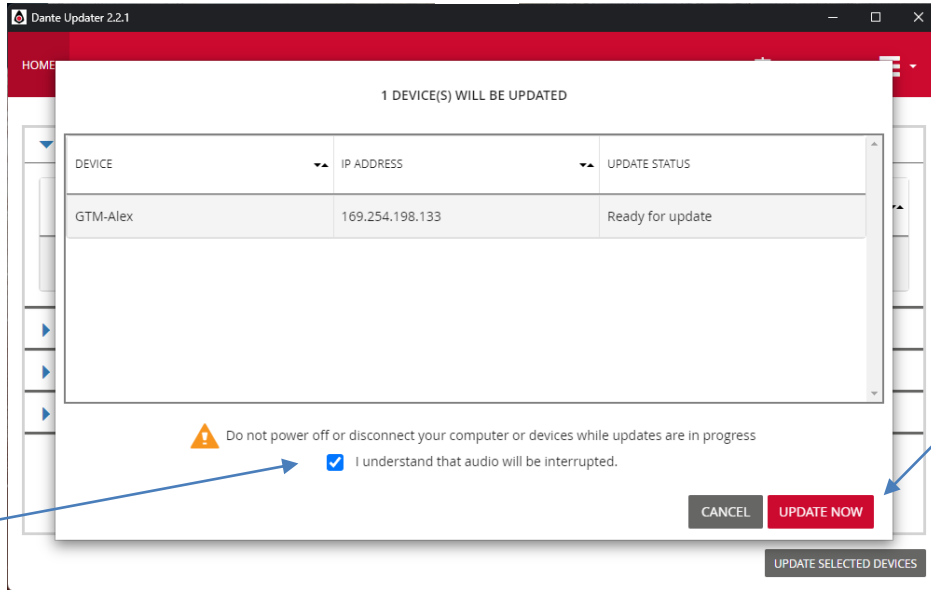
Dante Updater 2.2.1

HOME

1 DEVICE(S) WILL BE UPDATED

| DEVICE | IP ADDRESS | UPDATE STATUS |
|---|---|---|
| GTM-Alex | 169.254.198.133 | Ready for update |

Do not power off or disconnect your computer or devices while updates are in progress

I understand that audio will be interrupted.

CANCEL

UPDATE NOW

UPDATE SELECTED DEVICES